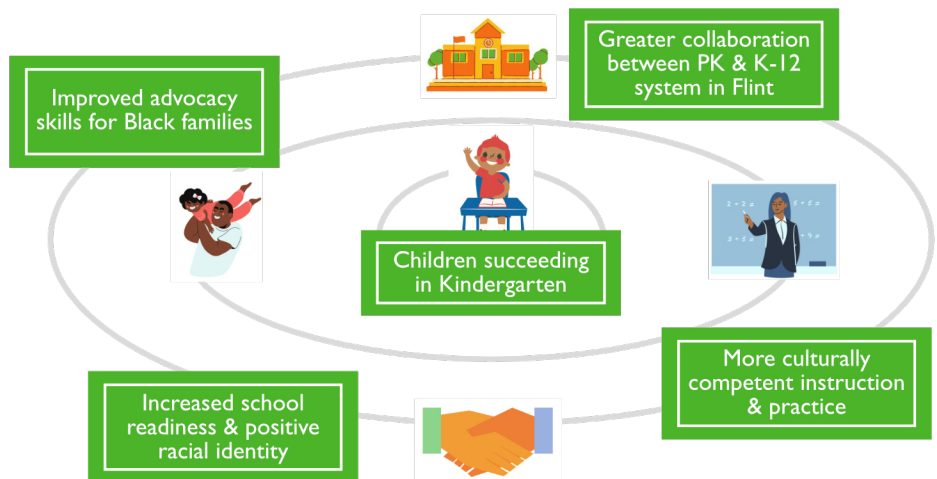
Greater collaboration between PK & K-12 system in Flint

Improved advocacy skills for Black families

Children succeeding in Kindergarten

More culturally competent instruction & practice

Increased school readiness & positive racial identity